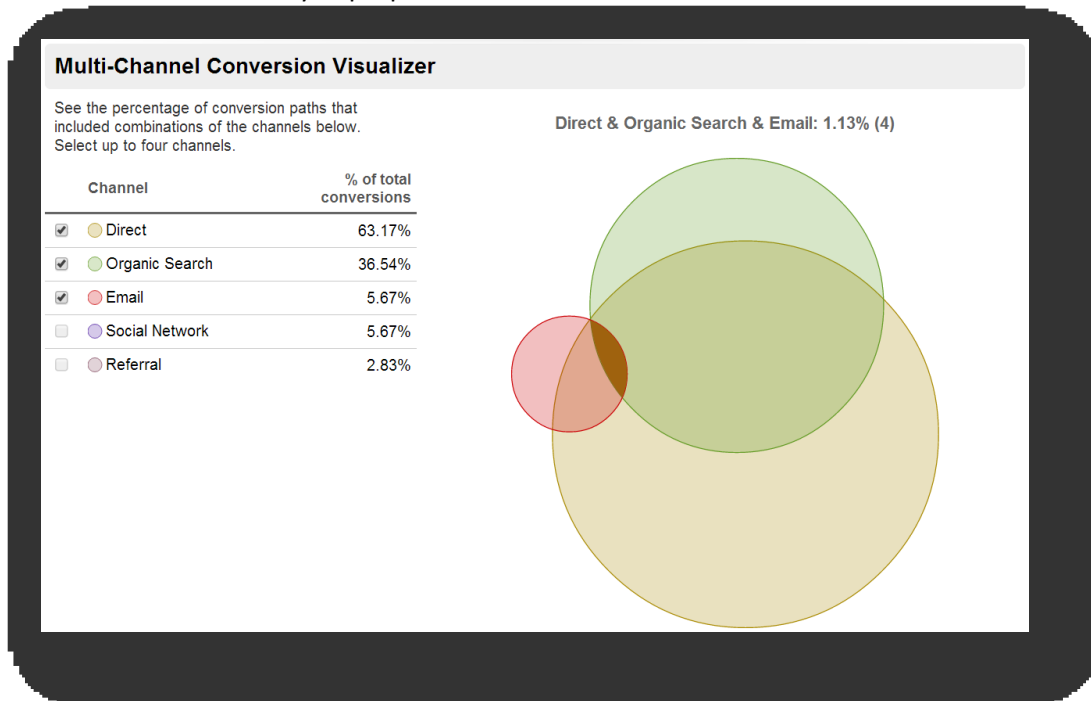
Multi-Channel Conversion Visualizer

See the percentage of conversion paths that included combinations of the channels below. Select up to four channels.

| Channel | % of total conversions |
|---|---|
| Direct | 63.17% |
| Organic Search | 36.54% |
| Email | 5.67% |
| Social Network | 5.67% |
| Referral | 2.83% |

Direct & Organic Search & Email: 1.13% (4)